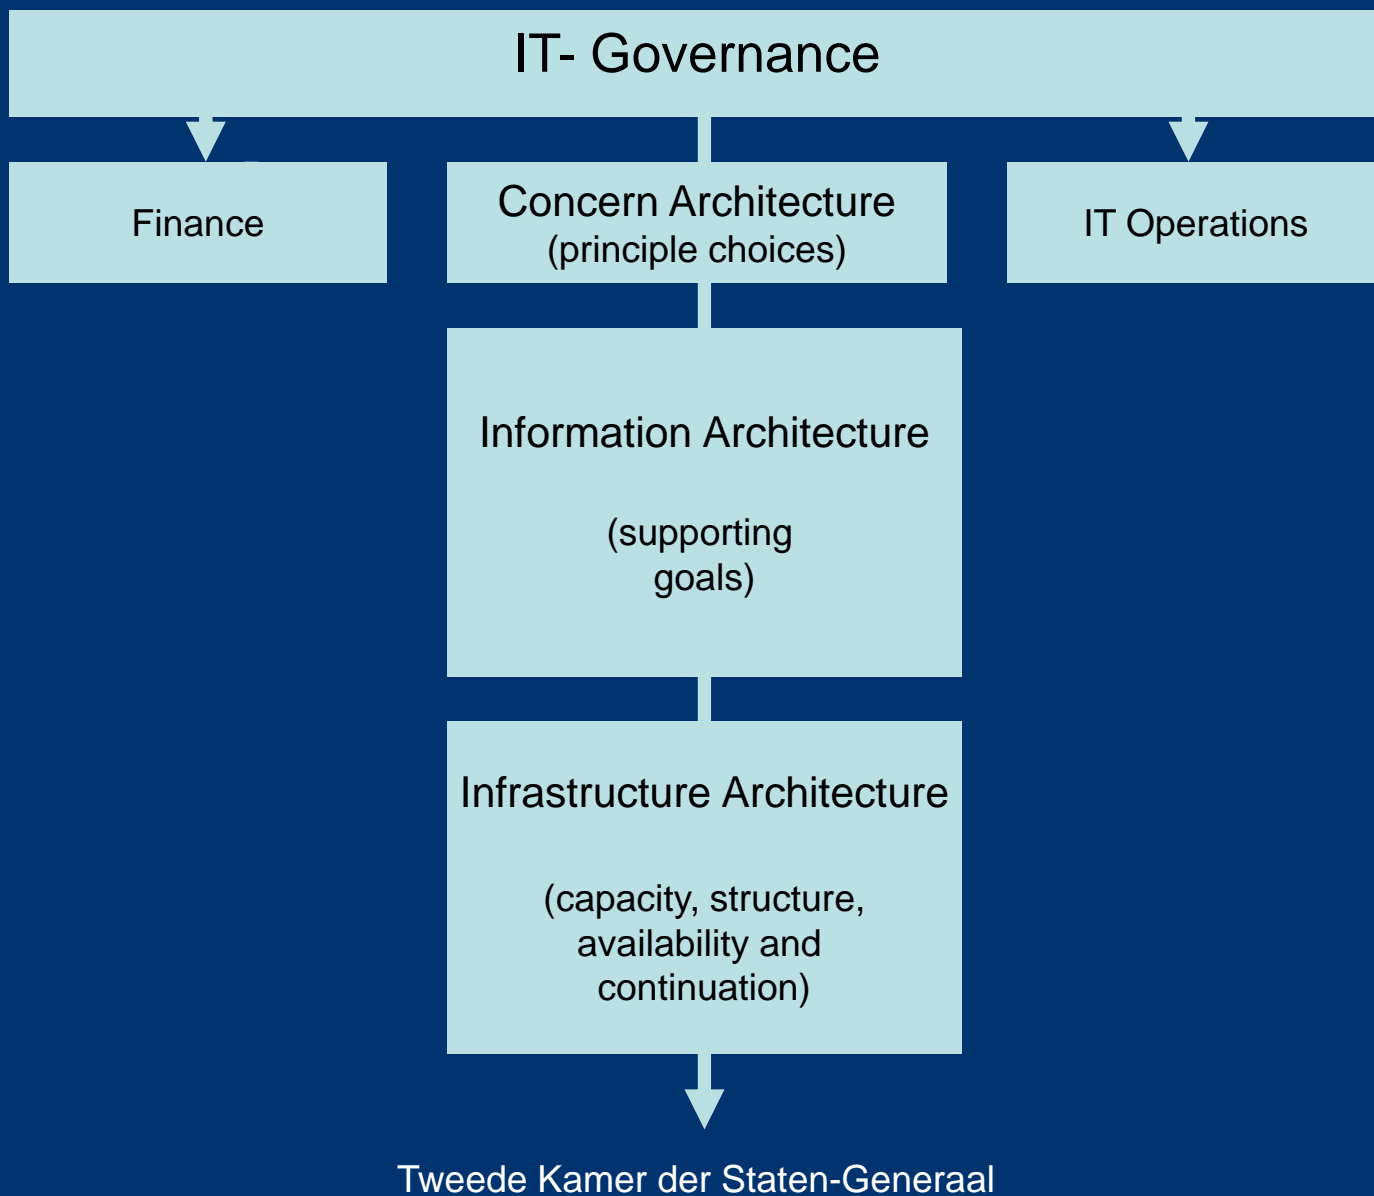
IT- Governance

Finance

Concern Architecture
(principle choices)

IT Operations

Information Architecture

(supporting goals)

Infrastructure Architecture

(capacity, structure, availability and continuation)

Tweede Kamer der Staten-Generaal